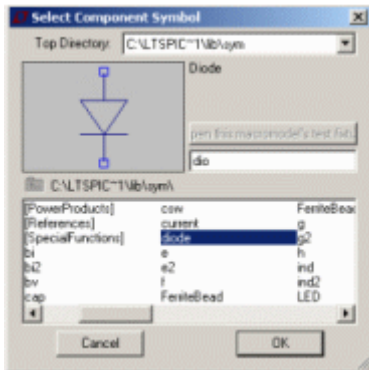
Select Component Symbol

Top Directory: C:\LTSPIC~1\lib\sym

Diode

pen this macromodel's test fixt

dio

C:\LTSPIC~1\lib\sym\

[PowerProducts]
[References]
[SpecialFunctions]
bi
bi2
bv
cap

csw
current
diode
e
e2
f
FerriteBead

FerriteBead
g
g2
h
ind
ind2
LED

Cancel

OK